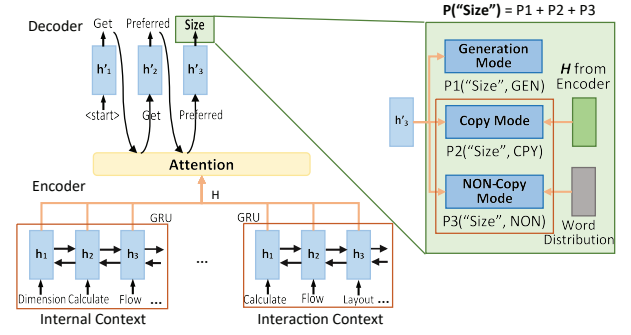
Decoder

Get Preferred Size

$h'_1$ $h'_2$ $h'_3$

<start> Get Preferred

Attention

Encoder

H

GRU

$h_1$ $h_2$ $h_3$

Dimension Calculate Flow ...

Internal Context

...

GRU

$h_1$ $h_2$ $h_3$

Calculate Flow Layout ...

Interaction Context

P("Size") = P1 + P2 + P3

Generation Mode

P1("Size", GEN)

H from Encoder

$h'_3$

Copy Mode

P2("Size", CPY)

NON-Copy Mode

P3("Size", NON)

Word Distribution